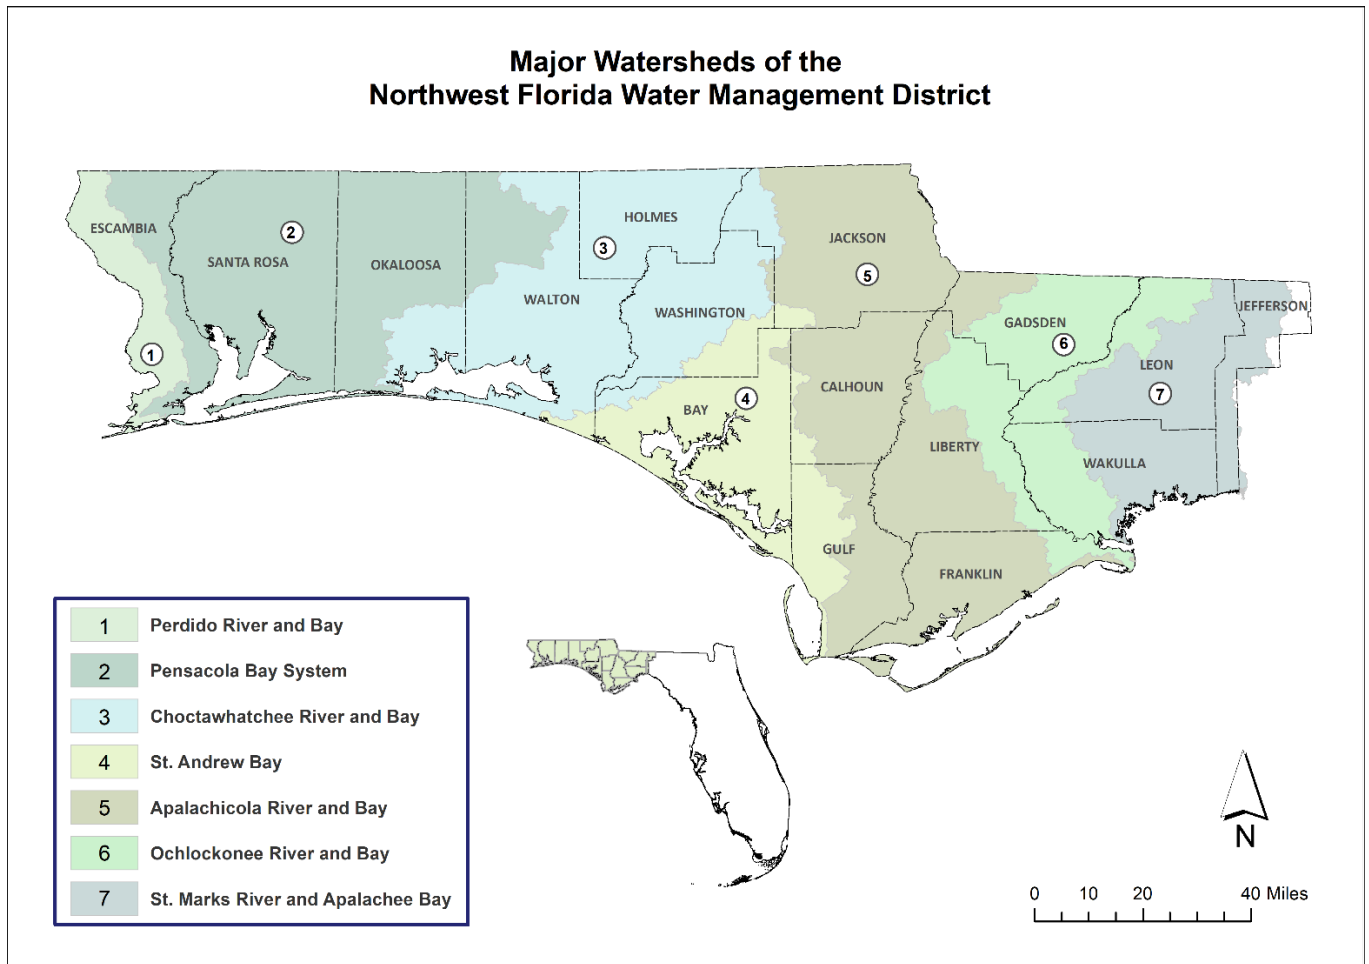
Major Watersheds of the
Northwest Florida Water Management District

ESCAMBIA
SANTA ROSA
OKALOOSA
HOLMES
JACKSON
WALTON
WASHINGTON
GADSDEN
JEFFERSON
LEON
CALHOUN
BAY
LIBERTY
WAKULLA
GULF
FRANKLIN

1 2 3 4 5 6 7

| | |
|---|---|
| 1 | Perdido River and Bay |
| 2 | Pensacola Bay System |
| 3 | Choctawhatchee River and Bay |
| 4 | St. Andrew Bay |
| 5 | Apalachicola River and Bay |
| 6 | Ochlockonee River and Bay |
| 7 | St. Marks River and Apalachee Bay |

N

0 10 20 40 Miles